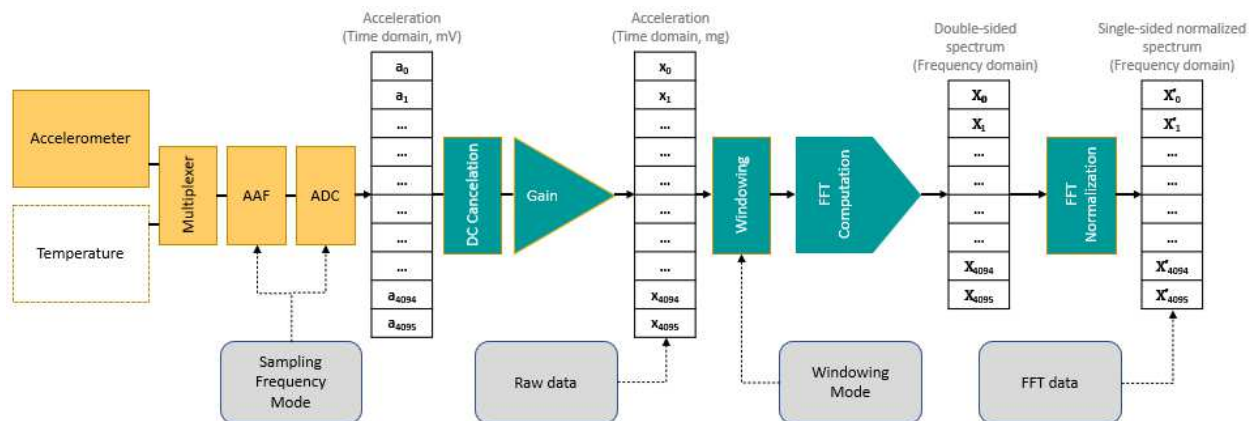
Accelerometer

Temperature

Multiplexer

AAF

ADC

Sampling Frequency Mode

Acceleration (Time domain, mV)

| $a_0$ |
|---|
| $a_1$ |
| ... |
| ... |
| ... |
| ... |
| ... |
| ... |
| $a_{4094}$ |
| $a_{4095}$ |

DC Cancelation

Gain

Acceleration (Time domain, mg)

| $x_0$ |
|---|
| $x_1$ |
| ... |
| ... |
| ... |
| ... |
| ... |
| ... |
| $x_{4094}$ |
| $x_{4095}$ |

Raw data

Windowing

Windowing Mode

FFT Computation

Double-sided spectrum (Frequency domain)

| $X_0$ |
|---|
| $X_1$ |
| ... |
| ... |
| ... |
| ... |
| ... |
| $X_{4094}$ |
| $X_{4095}$ |

FFT Normalization

FFT data

Single-sided normalized spectrum (Frequency domain)

| $X'_0$ |
|---|
| $X'_1$ |
| ... |
| ... |
| ... |
| ... |
| ... |
| $X'_{4094}$ |
| $X'_{4095}$ |